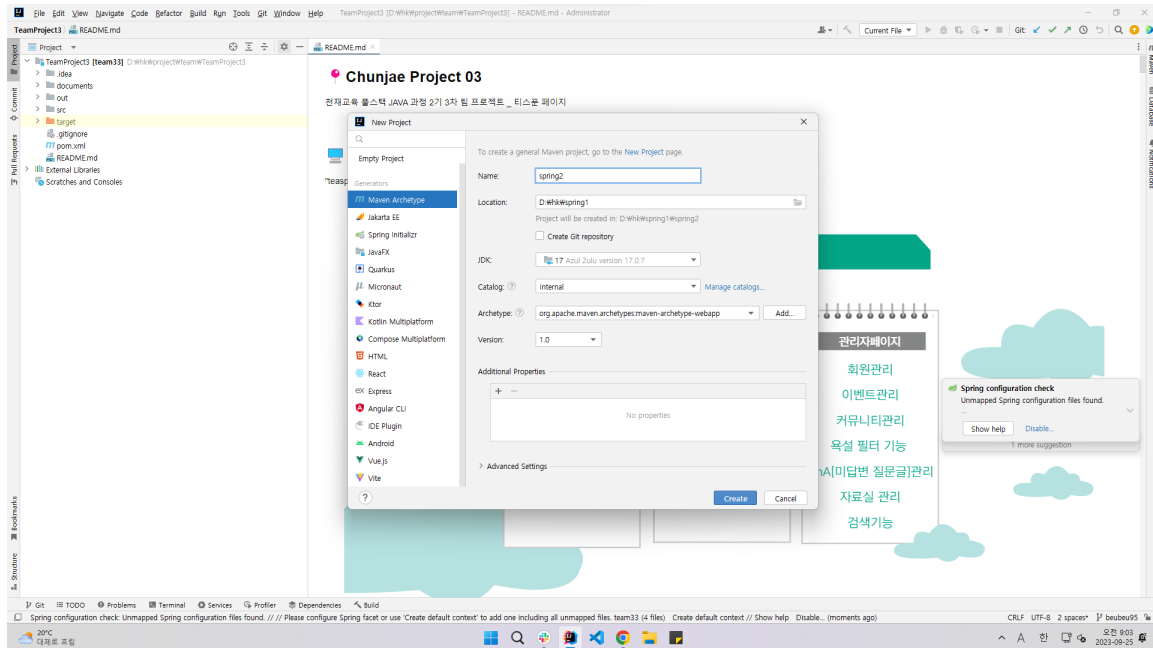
File Edit View Navigate Code Refactor Build Run Tools Git Window Help TeamProject3 [D:₩hk₩project₩team₩TeamProject3] - README.md - Administrator

TeamProject3 README.md

Current File Git:

Project

TeamProject3 [team33] D:₩hk₩project₩team₩TeamProject3
.idea
documents
out
src
target
.gitignore
pom.xml
README.md
External Libraries
Scratches and Consoles

README.md

Chunjae Project 03

천재교육 풀스택 JAVA 과정 2기 3차 팀 프로젝트 _ 티스푼 페이지

"teasp

관리자페이지
회원관리
이벤트관리
커뮤니티관리
욕설 필터 기능
nA[미답변 질문글]관리
자료실 관리
검색기능

New Project

Empty Project
Generators
Maven Archetype
Jakarta EE
Spring Initializr
JavaFX
Quarkus
Micronaut
Ktor
Kotlin Multiplatform
Compose Multiplatform
HTML
React
Express
Angular CLI
IDE Plugin
Android
Vue.js
Vite

To create a general Maven project, go to the New Project page.

Name: spring2
Location: D:₩hk₩spring1
Project will be created in: D:₩hk₩spring1₩spring2
Create Git repository
JDK: 17 Azul Zulu version 17.0.7
Catalog: Internal Manage catalogs...
Archetype: org.apache.maven.archetypes:maven-archetype-webapp Add...
Version: 1.0

Additional Properties
+ −
No properties

Advanced Settings

Create Cancel

Spring configuration check
Unmapped Spring configuration files found.
...
Show help Disable...
1 more suggestion

Git TODO Problems Terminal Services Profiler Dependencies Build

Spring configuration check: Unmapped Spring configuration files found. // // Please configure Spring facet or use 'Create default context' to add one including all unmapped files. team33 (4 files) Create default context // Show help Disable... (moments ago)

CRLF UTF-8 2 spaces* beubeu95

20°C
대체로 흐림

오전 9:03
2023-09-25